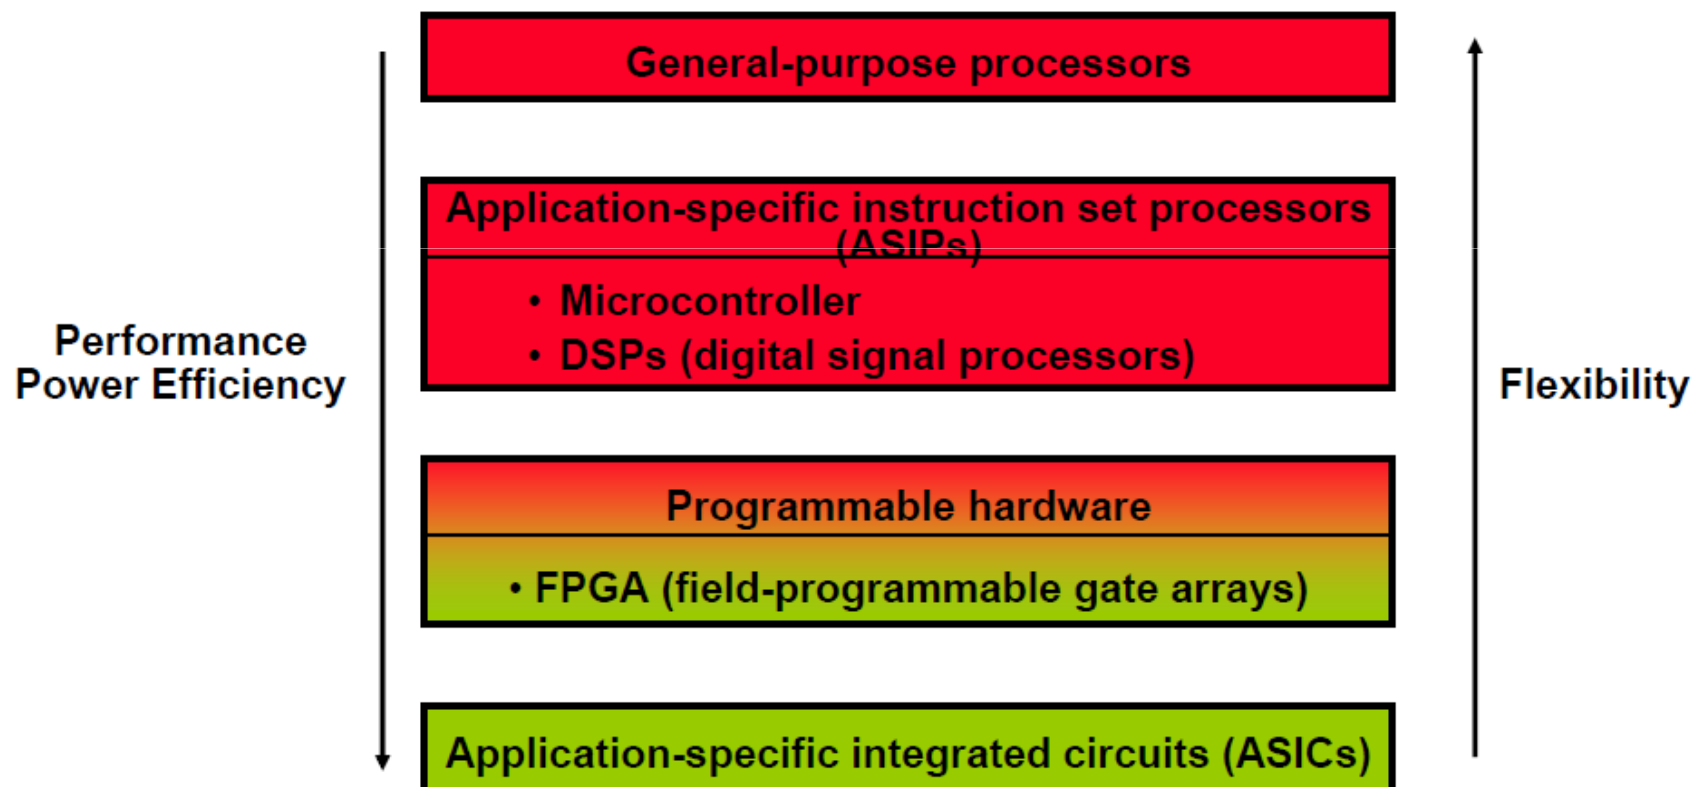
General-purpose processors

Application-specific instruction set processors (ASIPs)

• Microcontroller
• DSPs (digital signal processors)

Performance
Power Efficiency

Flexibility

Programmable hardware

• FPGA (field-programmable gate arrays)

Application-specific integrated circuits (ASICs)